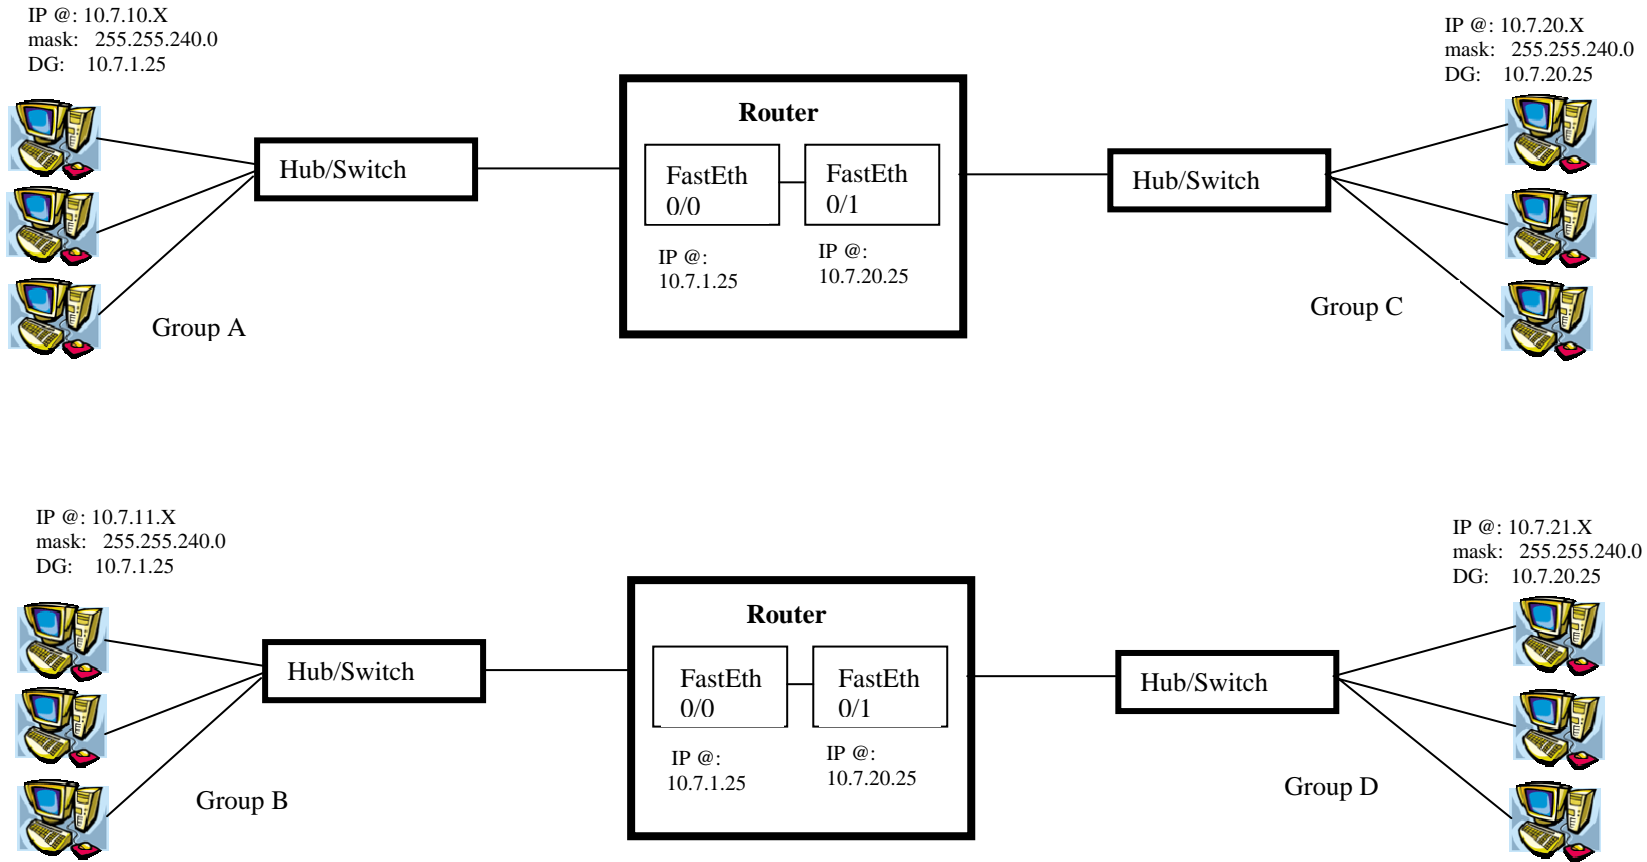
IP @: 10.7.10.X
mask: 255.255.240.0
DG: 10.7.1.25

Router

FastEth 0/0

FastEth 0/1

IP @: 10.7.1.25

IP @: 10.7.20.25

IP @: 10.7.20.X
mask: 255.255.240.0
DG: 10.7.20.25

Hub/Switch

Hub/Switch

Group A

Group C

IP @: 10.7.11.X
mask: 255.255.240.0
DG: 10.7.1.25

Router

FastEth 0/0

FastEth 0/1

IP @: 10.7.1.25

IP @: 10.7.20.25

IP @: 10.7.21.X
mask: 255.255.240.0
DG: 10.7.20.25

Hub/Switch

Hub/Switch

Group B

Group D